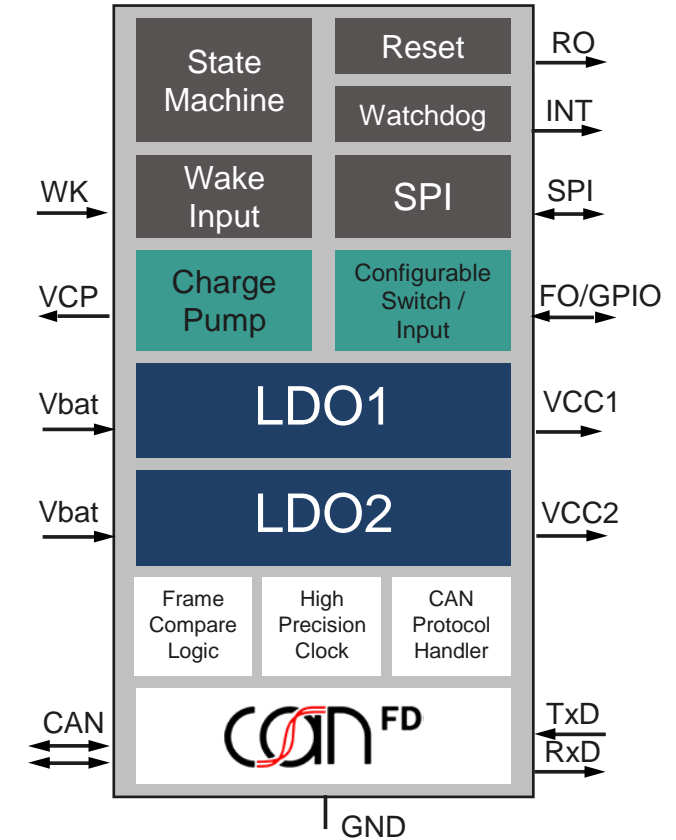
State Machine

Reset

RO

Watchdog

INT

WK

Wake Input

SPI

SPI

VCP

Charge Pump

Configurable Switch / Input

FO/GPIO

Vbat

LDO1

VCC1

Vbat

LDO2

VCC2

Frame Compare Logic

High Precision Clock

CAN Protocol Handler

CAN

can FD

TxD

RxD

GND